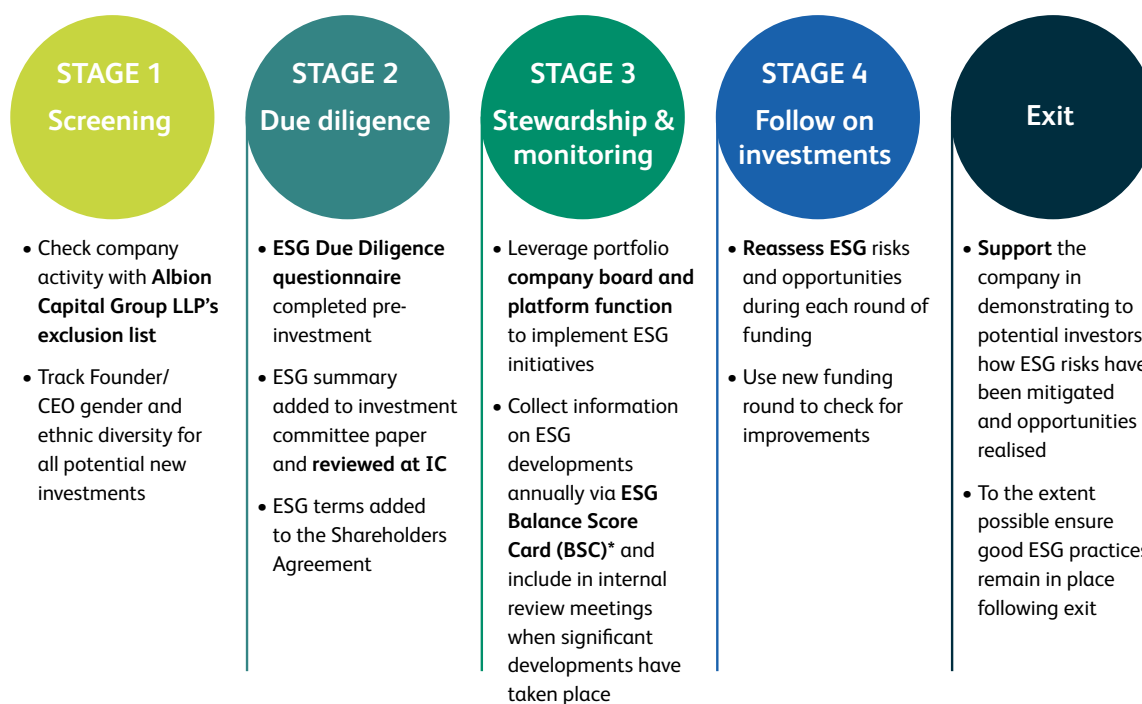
STAGE 1
Screening

STAGE 2
Due diligence

STAGE 3
Stewardship & monitoring

STAGE 4
Follow on investments

Exit

• Check company activity with **Albion Capital Group LLP's exclusion list**
• Track Founder/ CEO gender and ethnic diversity for all potential new investments

• **ESG Due Diligence questionnaire** completed pre-investment
• ESG summary added to investment committee paper and **reviewed at IC**
• ESG terms added to the Shareholders Agreement

• Leverage portfolio **company board and platform function** to implement ESG initiatives
• Collect information on ESG developments annually via **ESG Balance Score Card (BSC)*** and include in internal review meetings when significant developments have taken place

• **Reassess ESG** risks and opportunities during each round of funding
• Use new funding round to check for improvements

• **Support** the company in demonstrating to potential investors how ESG risks have been mitigated and opportunities realised
• To the extent possible ensure good ESG practices remain in place following exit